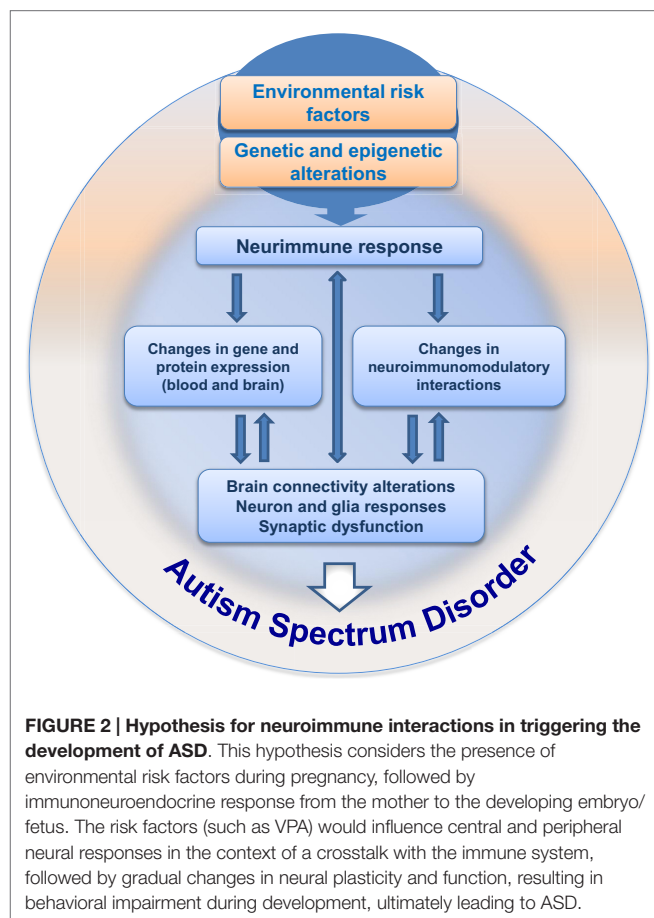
Environmental risk factors

Genetic and epigenetic alterations

Neurimmune response

Changes in gene and protein expression (blood and brain)

Changes in neuroimmunomodulatory interactions

Brain connectivity alterations
Neuron and glia responses
Synaptic dysfunction

Autism Spectrum Disorder

**FIGURE 2 | Hypothesis for neuroimmune interactions in triggering the development of ASD**. This hypothesis considers the presence of environmental risk factors during pregnancy, followed by immunoneuroendocrine response from the mother to the developing embryo/fetus. The risk factors (such as VPA) would influence central and peripheral neural responses in the context of a crosstalk with the immune system, followed by gradual changes in neural plasticity and function, resulting in behavioral impairment during development, ultimately leading to ASD.